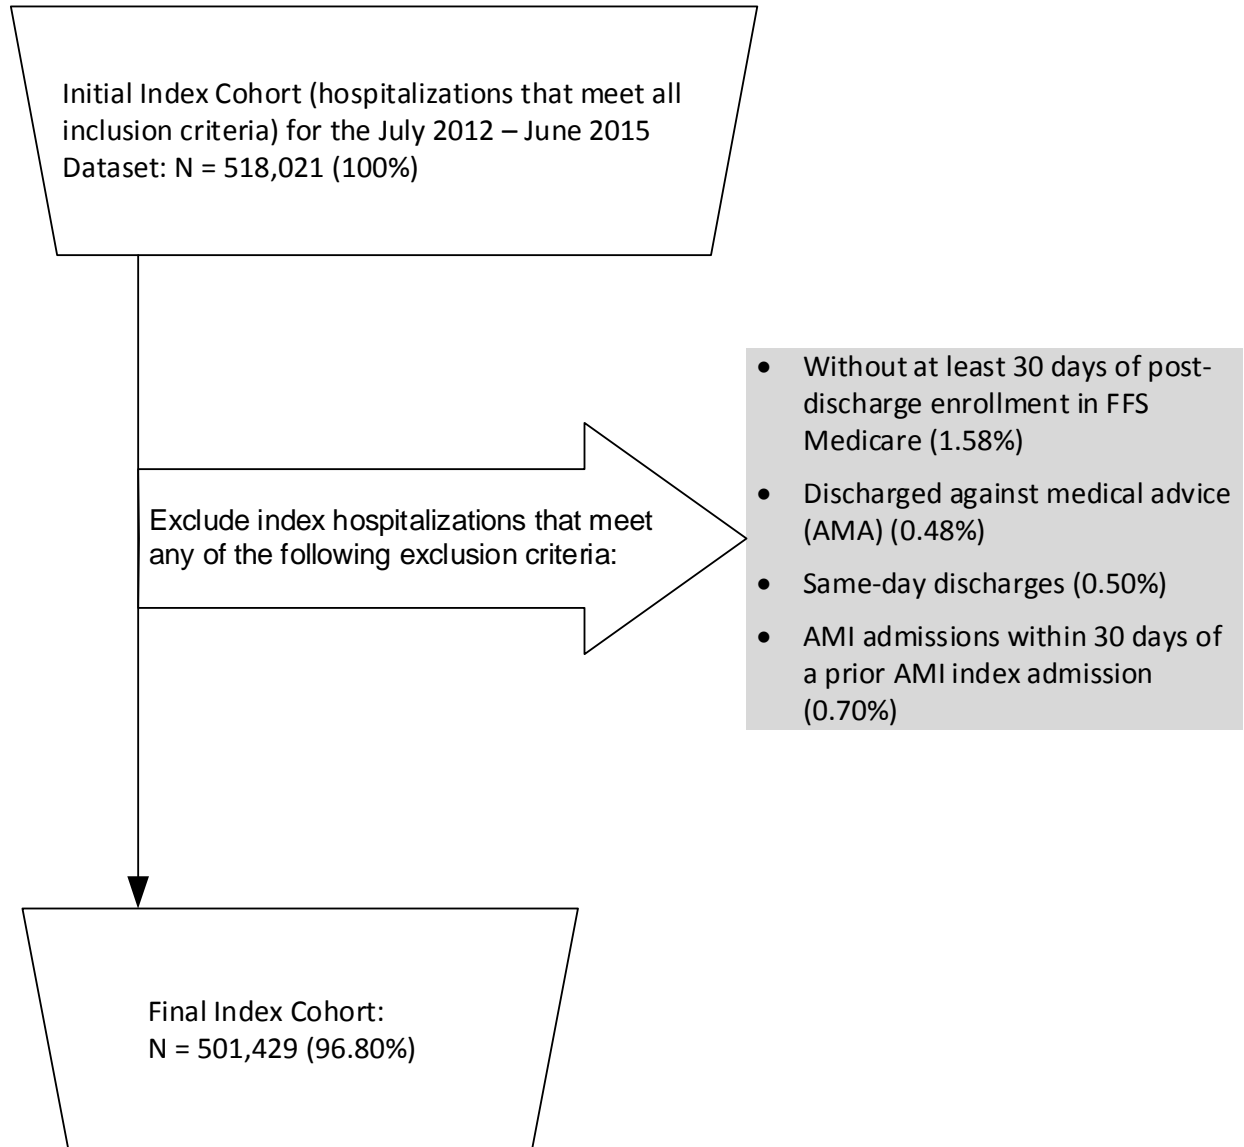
Initial Index Cohort (hospitalizations that meet all inclusion criteria) for the July 2012 – June 2015 Dataset: N = 518,021 (100%)

Exclude index hospitalizations that meet any of the following exclusion criteria:

- Without at least 30 days of post-discharge enrollment in FFS Medicare (1.58%)
- Discharged against medical advice (AMA) (0.48%)
- Same-day discharges (0.50%)
- AMI admissions within 30 days of a prior AMI index admission (0.70%)

Final Index Cohort:
N = 501,429 (96.80%)